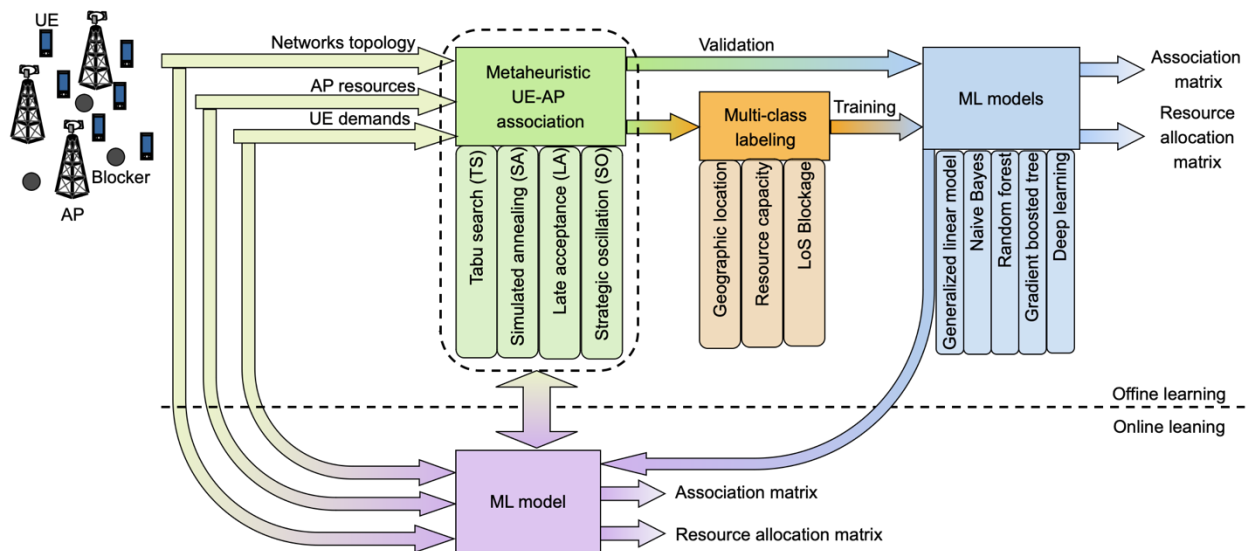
UE

Blocker

AP

Networks topology

AP resources

UE demands

Metaheuristic UE-AP association

Tabu search (TS)

Simulated annealing (SA)

Late acceptance (LA)

Strategic oscillation (SO)

Validation

Multi-class labeling

Training

Geographic location

Resource capacity

LoS Blockage

ML models

Generalized linear model

Naive Bayes

Random forest

Gradient boosted tree

Deep learning

Association matrix

Resource allocation matrix

Offine learning

Online leaning

ML model

Association matrix

Resource allocation matrix